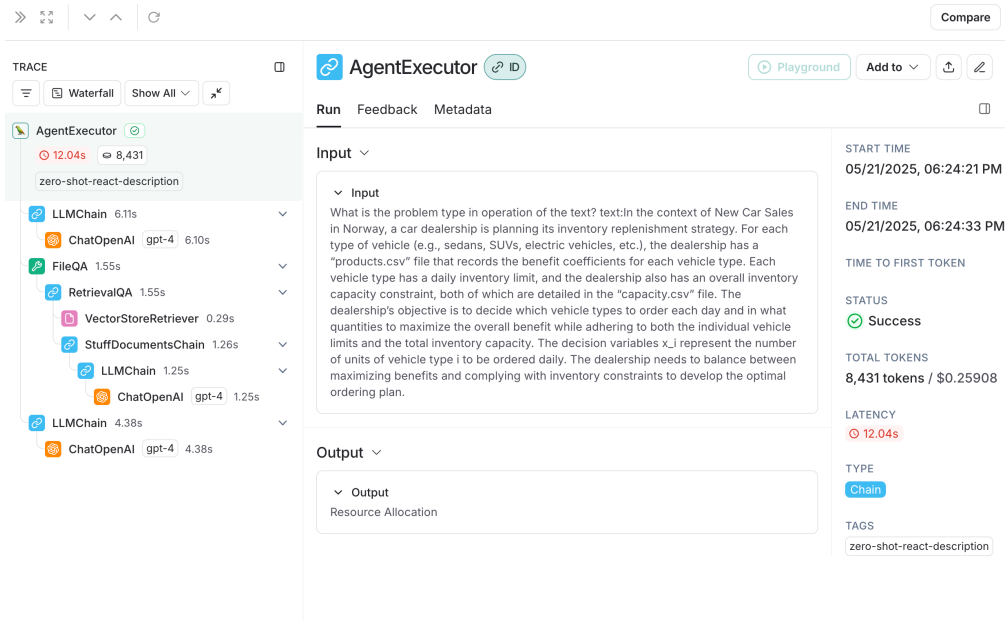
Compare

TRACE

Waterfall Show All

AgentExecutor
12.04s 8,431
zero-shot-react-description

LLMChain 6.11s
ChatOpenAI gpt-4 6.10s
FileQA 1.55s
RetrievalQA 1.55s
VectorStoreRetriever 0.29s
StuffDocumentsChain 1.26s
LLMChain 1.25s
ChatOpenAI gpt-4 1.25s
LLMChain 4.38s
ChatOpenAI gpt-4 4.38s

AgentExecutor ID

Playground Add to

Run Feedback Metadata

Input

Input
What is the problem type in operation of the text? text:In the context of New Car Sales in Norway, a car dealership is planning its inventory replenishment strategy. For each type of vehicle (e.g., sedans, SUVs, electric vehicles, etc.), the dealership has a "products.csv" file that records the benefit coefficients for each vehicle type. Each vehicle type has a daily inventory limit, and the dealership also has an overall inventory capacity constraint, both of which are detailed in the "capacity.csv" file. The dealership's objective is to decide which vehicle types to order each day and in what quantities to maximize the overall benefit while adhering to both the individual vehicle limits and the total inventory capacity. The decision variables x_i represent the number of units of vehicle type i to be ordered daily. The dealership needs to balance between maximizing benefits and complying with inventory constraints to develop the optimal ordering plan.

Output

Output
Resource Allocation

START TIME
05/21/2025, 06:24:21 PM

END TIME
05/21/2025, 06:24:33 PM

TIME TO FIRST TOKEN

STATUS
Success

TOTAL TOKENS
8,431 tokens / $0.25908

LATENCY
12.04s

TYPE
Chain

TAGS
zero-shot-react-description